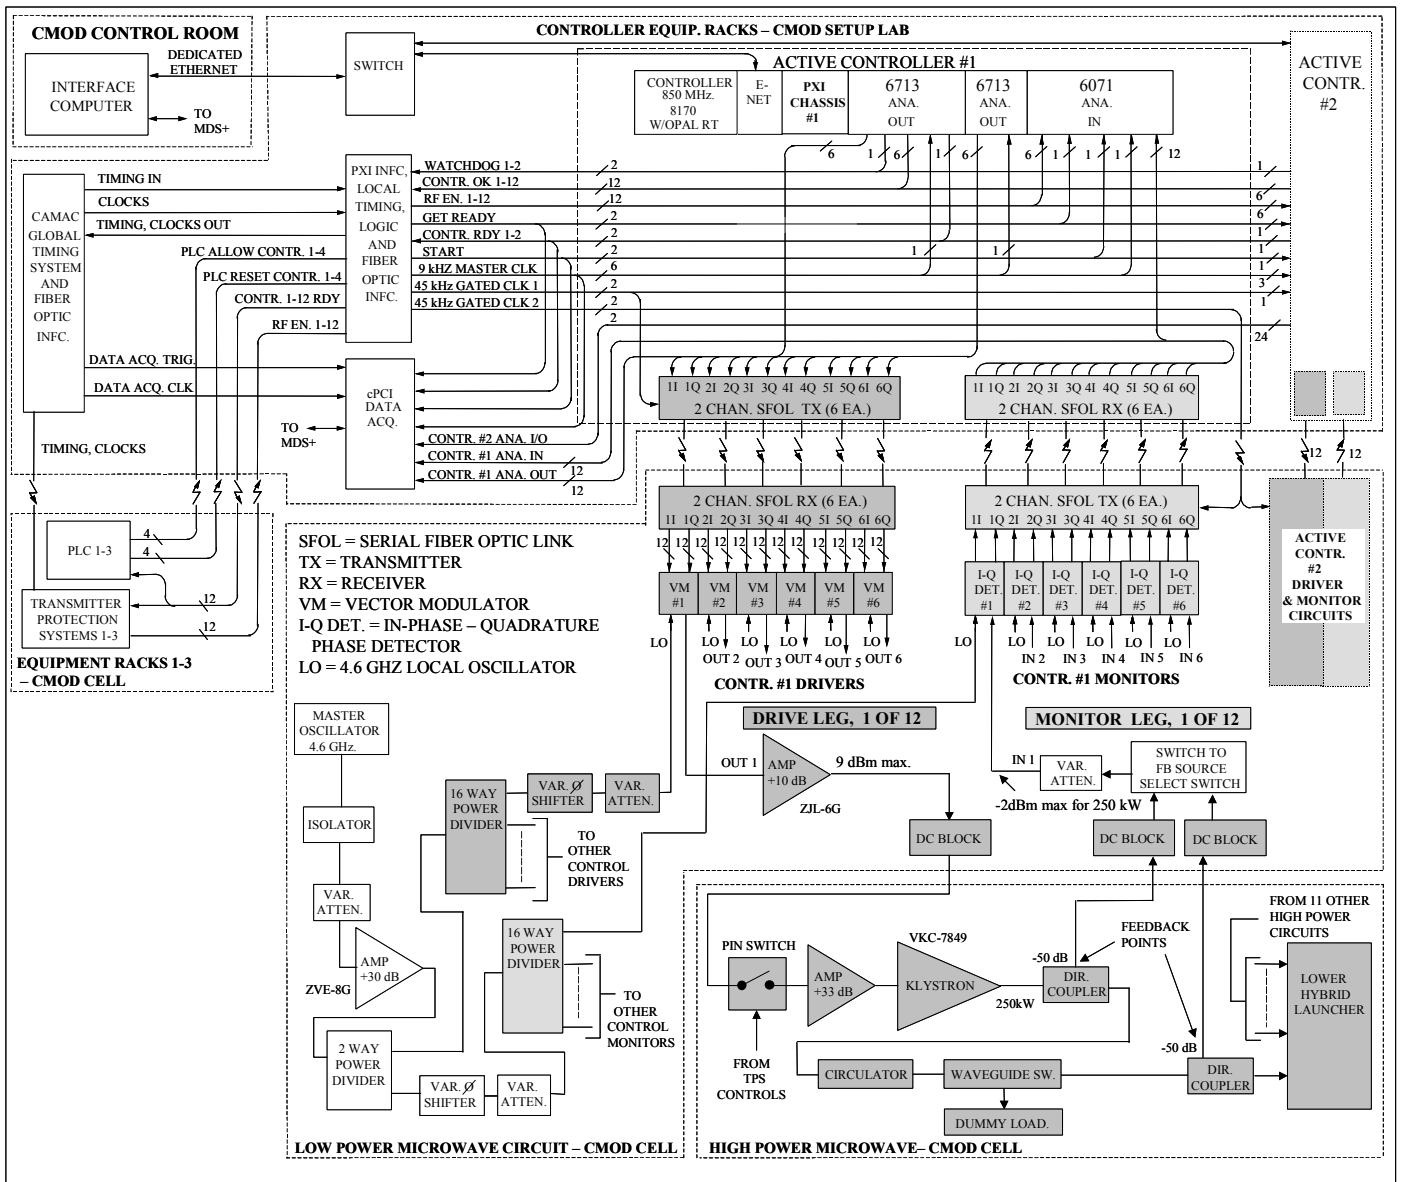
CMOD CONTROL ROOM

INTERFACE COMPUTER

DEDICATED ETHERNET

TO MDS+

SWITCH

CONTROLLER EQUIP. RACKS – CMOD SETUP LAB

ACTIVE CONTROLLER #1

CONTROLLER 850 MHz. 8170 W/OPAL RT

E-NET

PXI CHASSIS #1

6713 ANA. OUT

6713 ANA. OUT

6071 ANA. IN

ACTIVE CONTR. #2

CAMAC GLOBAL TIMING SYSTEM AND FIBER OPTIC INFC.

TIMING IN

CLOCKS

TIMING, CLOCKS OUT

PLC ALLOW CONTR. 1-4

PLC RESET CONTR. 1-4

CONTR. 1-12 RDY

RF EN. 1-12

PXI INFC, LOCAL TIMING, LOGIC AND FIBER OPTIC INFC.

WATCHDOG 1-2

CONTR. OK 1-12

RF EN. 1-12

GET READY

CONTR. RDY 1-2

START

9 kHZ MASTER CLK

45 kHz GATED CLK 1

45 kHz GATED CLK 2

2 12 12 2 2 2 6 2 2 2

6 1 6 1 6 6 1 1 1 12

1 6 6 1 1 1 3 1 24

1 1

DATA ACQ. TRIG.

DATA ACQ. CLK

cPCI DATA ACQ.

TO MDS+

CONTR. #2 ANA. I/O

CONTR. #1 ANA. IN

CONTR. #1 ANA. OUT

12 12

TIMING, CLOCKS

1I 1Q 2I 2Q 3I 3Q 4I 4Q 5I 5Q 6I 6Q

2 CHAN. SFOL TX (6 EA.)

1I 1Q 2I 2Q 3I 3Q 4I 4Q 5I 5Q 6I 6Q

2 CHAN. SFOL RX (6 EA.)

12 12

2 CHAN. SFOL RX (6 EA.)

1I 1Q 2I 2Q 3I 3Q 4I 4Q 5I 5Q 6I 6Q

2 CHAN. SFOL TX (6 EA.)

1I 1Q 2I 2Q 3I 3Q 4I 4Q 5I 5Q 6I 6Q

PLC 1-3

4 4

TRANSMITTER PROTECTION SYSTEMS 1-3

12 12

EQUIPMENT RACKS 1-3 – CMOD CELL

SFOL = SERIAL FIBER OPTIC LINK
TX = TRANSMITTER
RX = RECEIVER
VM = VECTOR MODULATOR
I-Q DET. = IN-PHASE – QUADRATURE PHASE DETECTOR
LO = 4.6 GHZ LOCAL OSCILLATOR

12 12 12 12 12 12 12 12 12 12 12 12

VM #1 VM #2 VM #3 VM #4 VM #5 VM #6

LO LO LO LO LO LO

OUT 2 OUT 3 OUT 4 OUT 5 OUT 6

CONTR. #1 DRIVERS

I-Q DET. #1 I-Q DET. #2 I-Q DET. #3 I-Q DET. #4 I-Q DET. #5 I-Q DET. #6

LO LO LO LO LO LO

IN 2 IN 3 IN 4 IN 5 IN 6

CONTR. #1 MONITORS

ACTIVE CONTR. #2 DRIVER & MONITOR CIRCUITS

DRIVE LEG, 1 OF 12

MONITOR LEG, 1 OF 12

MASTER OSCILLATOR 4.6 GHz.

ISOLATOR

VAR. ATTEN.

AMP +30 dB

ZVE-8G

2 WAY POWER DIVIDER

VAR. Ø SHIFTER

VAR. ATTEN.

16 WAY POWER DIVIDER

VAR. Ø SHIFTER

VAR. ATTEN.

TO OTHER CONTROL DRIVERS

16 WAY POWER DIVIDER

TO OTHER CONTROL MONITORS

OUT 1

AMP +10 dB

ZJL-6G

9 dBm max.

DC BLOCK

IN 1

VAR. ATTEN.

SWITCH TO FB SOURCE SELECT SWITCH

-2dBm max for 250 kW

DC BLOCK

DC BLOCK

PIN SWITCH

FROM TPS CONTROLS

AMP +33 dB

VKC-7849

KLYSTRON

250kW

-50 dB

DIR. COUPLER

FEEDBACK POINTS

FROM 11 OTHER HIGH POWER CIRCUITS

LOWER HYBRID LAUNCHER

-50 dB

DIR. COUPLER

CIRCULATOR

WAVEGUIDE SW.

DUMMY LOAD.

LOW POWER MICROWAVE CIRCUIT – CMOD CELL

HIGH POWER MICROWAVE– CMOD CELL